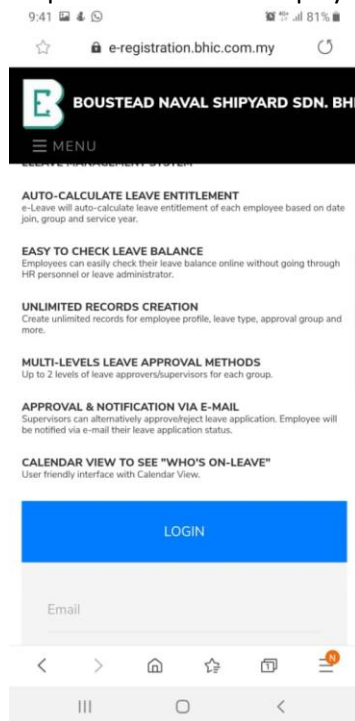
9:41 81%

e-registration.bhic.com.my

BOUSTEAD NAVAL SHIPYARD SDN. BH

☰ MENU

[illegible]

AUTO-CALCULATE LEAVE ENTITLEMENT
e-Leave will auto-calculate leave entitlement of each employee based on date join, group and service year.

EASY TO CHECK LEAVE BALANCE
Employees can easily check their leave balance online without going through HR personnel or leave administrator.

UNLIMITED RECORDS CREATION
Create unlimited records for employee profile, leave type, approval group and more.

MULTI-LEVELS LEAVE APPROVAL METHODS
Up to 2 levels of leave approvers/supervisors for each group.

APPROVAL & NOTIFICATION VIA E-MAIL
Supervisors can alternatively approve/reject leave application. Employee will be notified via e-mail their leave application status.

CALENDAR VIEW TO SEE "WHO'S ON-LEAVE"
User friendly interface with Calendar View.

LOGIN

Email

N